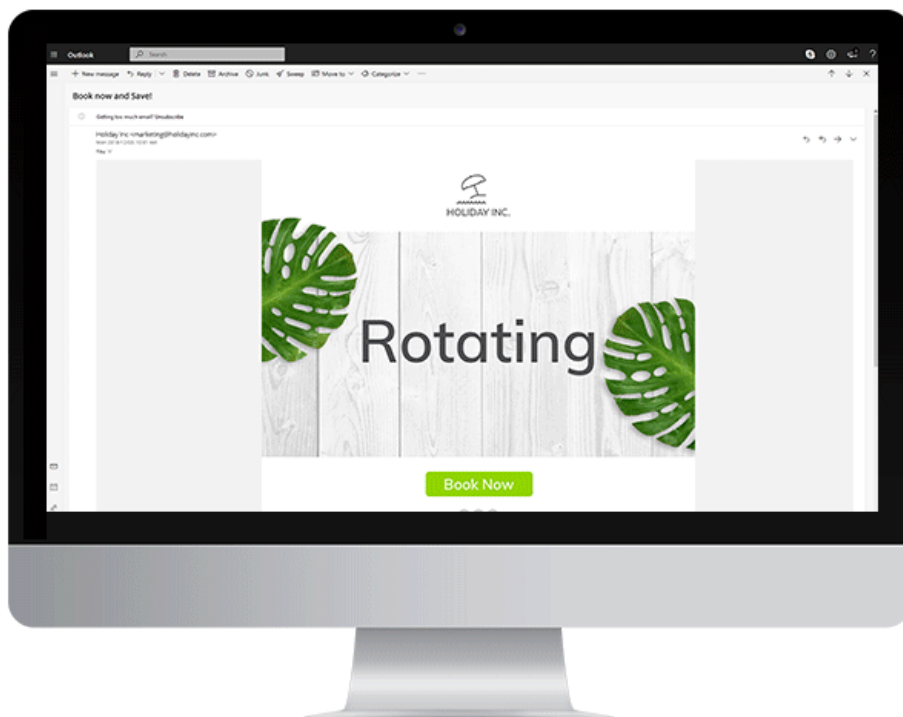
Outlook

Search

+ New message · Reply · Delete · Archive · Junk · Sweep · Move to · Categorize · ···

Book now and Save!

Getting too much email? Unsubscribe

Holiday Inc <marketing@holidayinc.com>
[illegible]
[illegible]

HOLIDAY INC.

Rotating

Book Now